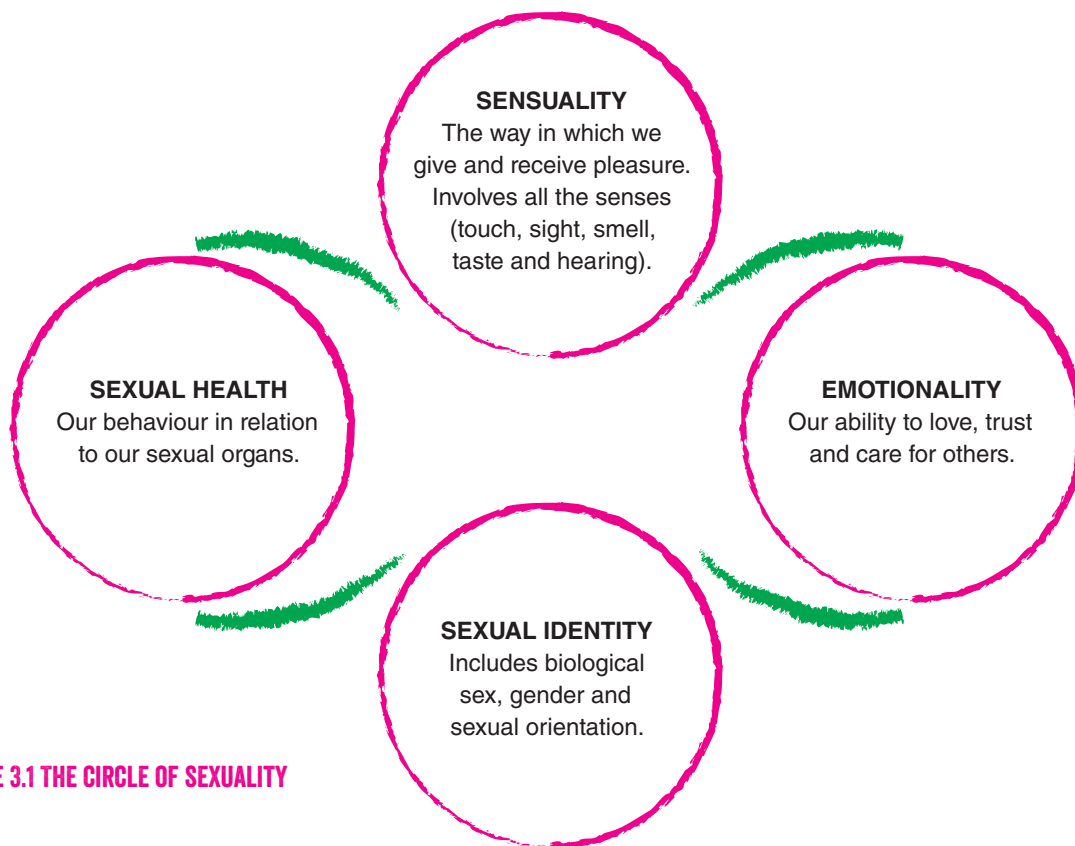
SENSUALITY
The way in which we give and receive pleasure. Involves all the senses (touch, sight, smell, taste and hearing).

SEXUAL HEALTH
Our behaviour in relation to our sexual organs.

EMOTIONALITY
Our ability to love, trust and care for others.

SEXUAL IDENTITY
Includes biological sex, gender and sexual orientation.

E 3.1 THE CIRCLE OF SEXUALITY